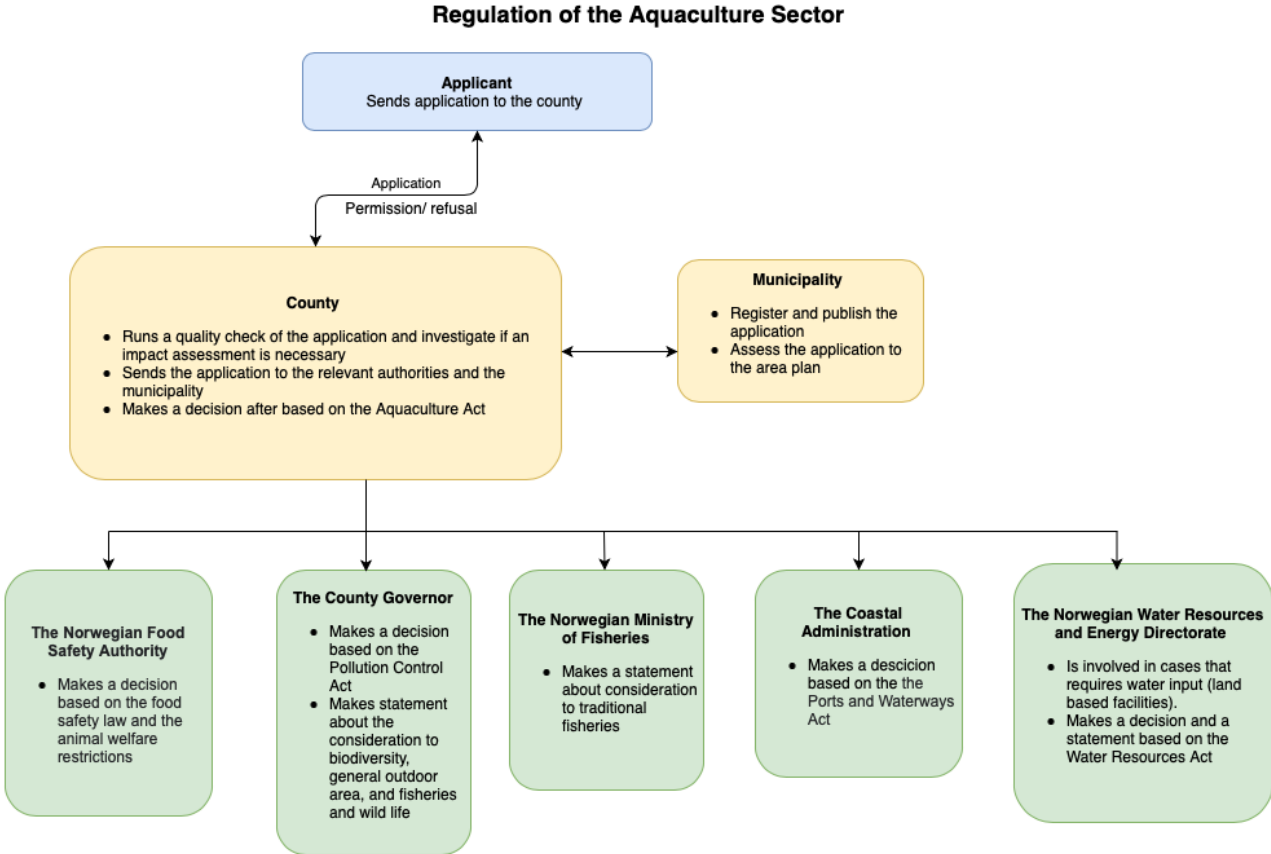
Regulation of the Aquaculture Sector

**Applicant**
Sends application to the county

Application

Permission/ refusal

**County**

- Runs a quality check of the application and investigate if an impact assessment is necessary
- Sends the application to the relevant authorities and the municipality
- Makes a decision after based on the Aquaculture Act

**Municipality**

- Register and publish the application
- Assess the application to the area plan

**The Norwegian Food Safety Authority**

- Makes a decision based on the food safety law and the animal welfare restrictions

**The County Governor**

- Makes a decision based on the Pollution Control Act
- Makes statement about the consideration to biodiversity, general outdoor area, and fisheries and wild life

**The Norwegian Ministry of Fisheries**

- Makes a statement about consideration to traditional fisheries

**The Coastal Administration**

- Makes a descicion based on the the Ports and Waterways Act

**The Norwegian Water Resources and Energy Directorate**

- Is involved in cases that requires water input (land based facilities).
- Makes a decision and a statement based on the Water Resources Act